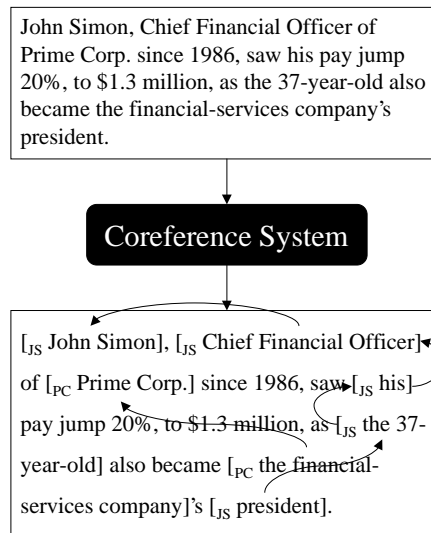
John Simon, Chief Financial Officer of Prime Corp. since 1986, saw his pay jump 20%, to \$1.3 million, as the 37-year-old also became the financial-services company's president.

Coreference System

[$_{JS}$ John Simon], [$_{JS}$ Chief Financial Officer] of [$_{PC}$ Prime Corp.] since 1986, saw [$_{JS}$ his] pay jump 20%, to \$1.3 million, as [$_{JS}$ the 37-year-old] also became [$_{PC}$ the financial-services company]'s [$_{JS}$ president].